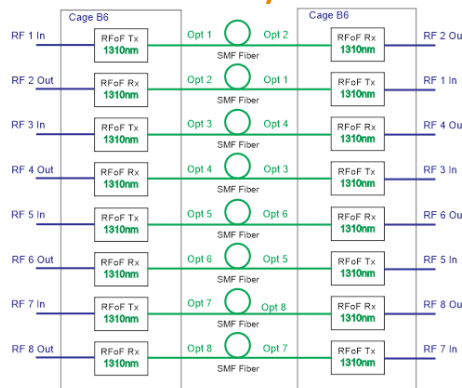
Cage B6

Cage B6

RF 1 In

RFoF Tx
1310nm

Opt 1

SMF Fiber

Opt 2

RFoF Rx
1310nm

RF 2 Ou

RF 2 Out

RFoF Rx
1310nm

Opt 2

SMF Fiber

Opt 1

RFoF Tx
1310nm

RF 1 In

RF 3 In

RFoF Tx
1310nm

Opt 3

SMF Fiber

Opt 4

RFoF Rx
1310nm

RF 4 Ou

RF 4 Out

RFoF Rx
1310nm

Opt 4

SMF Fiber

Opt 3

RFoF Tx
1310nm

RF 3 In

RF 5 In

RFoF Tx
1310nm

Opt 5

SMF Fiber

Opt 6

RFoF Rx
1310nm

RF 6 Ou

RF 6 Out

RFoF Rx
1310nm

Opt 6

SMF Fiber

Opt 5

RFoF Tx
1310nm

RF 5 In

RF 7 In

RFoF Tx
1310nm

Opt 7

SMF Fiber

Opt 8

RFoF Rx
1310nm

RF 8 Ou

RF 8 Out

RFoF Rx
1310nm

Opt 8

SMF Fiber

Opt 7

RFoF Tx
1310nm

RF 7 In